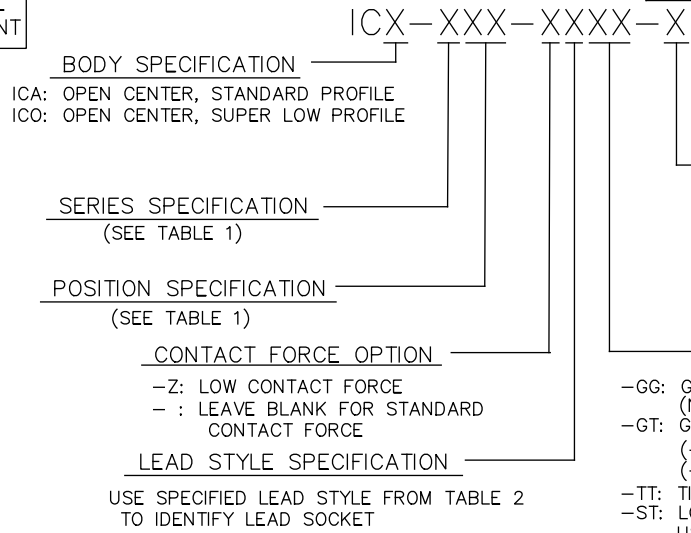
NT

ICX–XXX–XXXX–X

BODY SPECIFICATION
ICA: OPEN CENTER, STANDARD PROFILE
ICO: OPEN CENTER, SUPER LOW PROFILE

SERIES SPECIFICATION
(SEE TABLE 1)

POSITION SPECIFICATION
(SEE TABLE 1)

CONTACT FORCE OPTION
–Z: LOW CONTACT FORCE
– : LEAVE BLANK FOR STANDARD CONTACT FORCE

LEAD STYLE SPECIFICATION
USE SPECIFIED LEAD STYLE FROM TABLE 2 TO IDENTIFY LEAD SOCKET

–GG: G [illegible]
(N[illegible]
–GT: G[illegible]
(–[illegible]
(–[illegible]
–TT: T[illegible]
–ST: L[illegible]